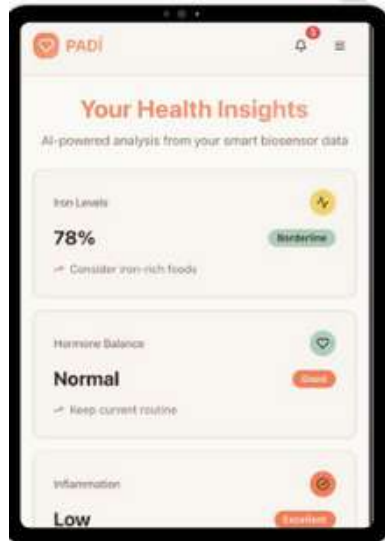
PADI

3

Your Health Insights

AI-powered analysis from your smart biosensor data

Iron Levels

78%

Borderline

Consider iron-rich foods

Hormone Balance

Normal

Good

Keep current routine

Inflammation

Low

Excellent